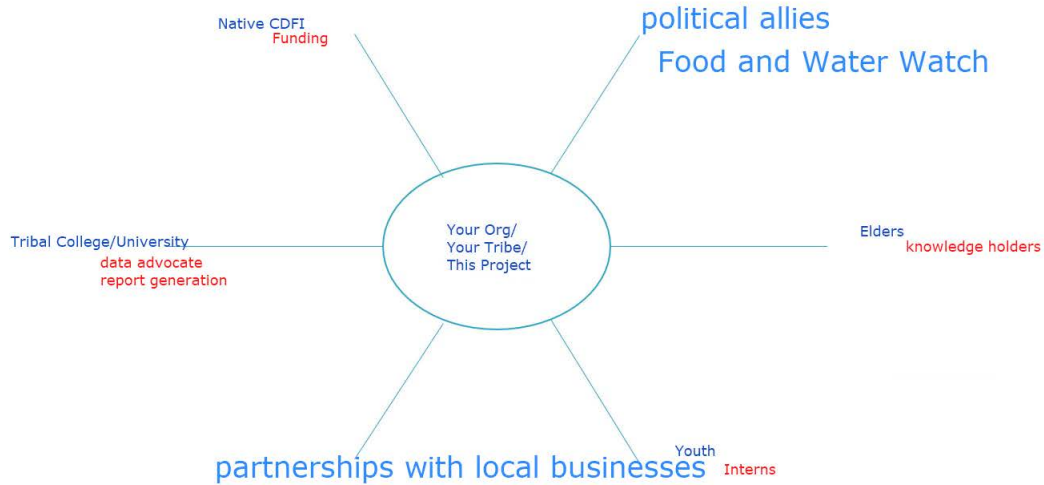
Native CDFI
Funding

political allies
Food and Water Watch

Tribal College/University
data advocate
report generation

Your Org/
Your Tribe/
This Project

Elders
knowledge holders

partnerships with local businesses

Youth
Interns